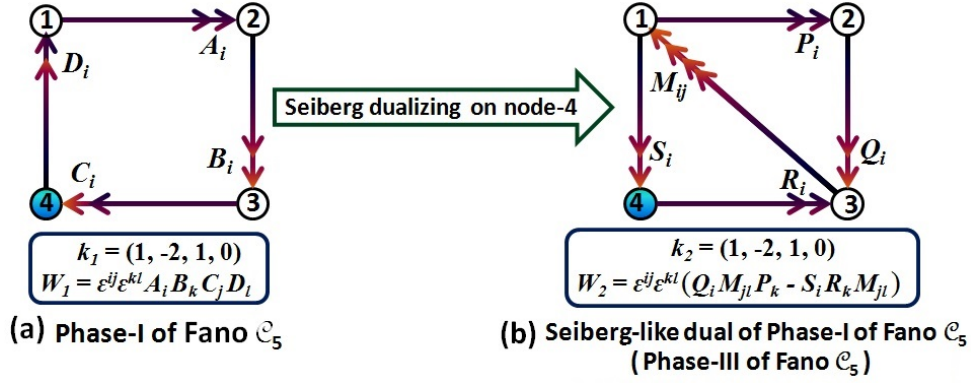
1
2
$A_i$
$D_i$
$B_i$
$C_i$
4
3

Seiberg dualizing on node-4

1
2
$P_i$
$M_{ij}$
$S_i$
$Q_i$
$R_i$
4
3

$k_1 = (1, -2, 1, 0)$
$W_1 = \varepsilon^{ij}\varepsilon^{kl} A_i B_k C_j D_l$

(a) Phase-I of Fano $\mathscr{C}_5$

$k_2 = (1, -2, 1, 0)$
$W_2 = \varepsilon^{ij}\varepsilon^{kl}(Q_i M_{jl} P_k - S_i R_k M_{jl})$

(b) Seiberg-like dual of Phase-I of Fano $\mathscr{C}_5$
( Phase-III of Fano $\mathscr{C}_5$ )